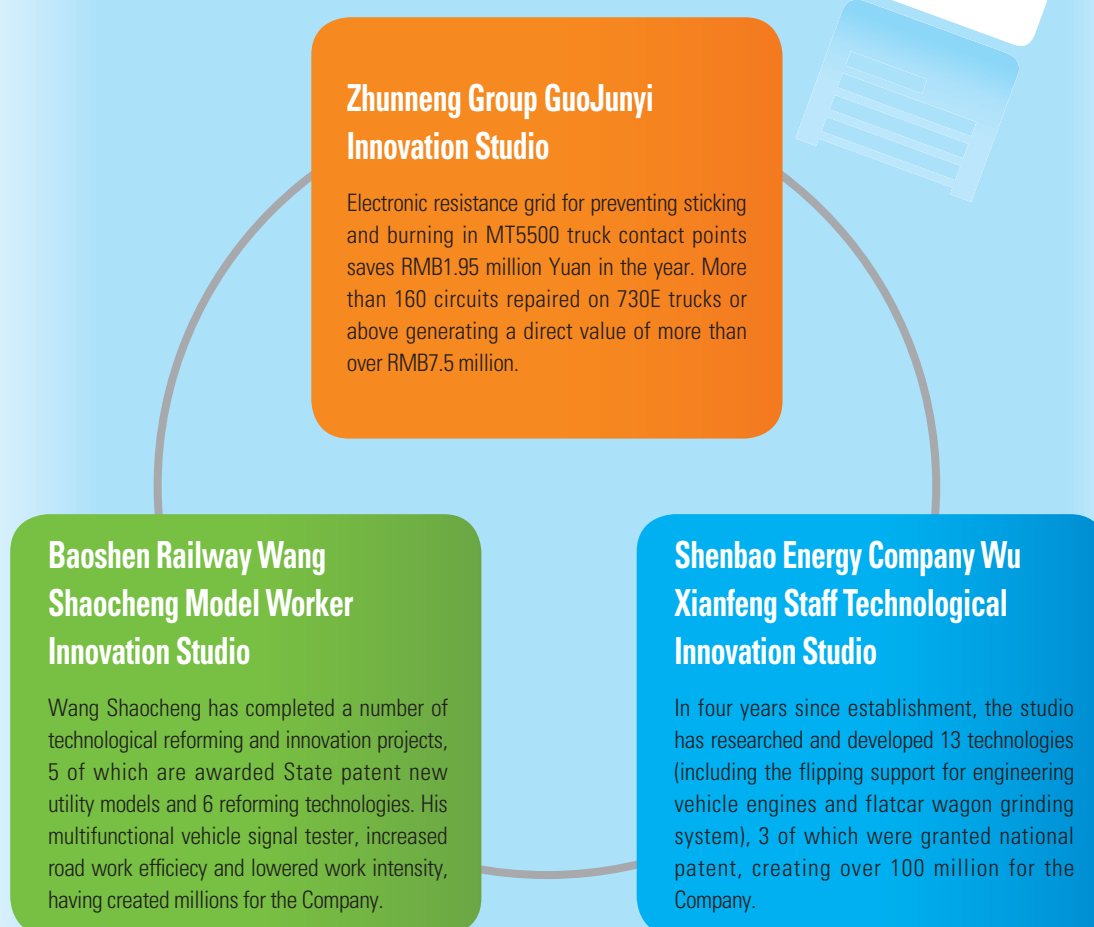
Zhunneng Group GuoJunyi Innovation Studio

Electronic resistance grid for preventing sticking and burning in MT5500 truck contact points saves RMB1.95 million Yuan in the year. More than 160 circuits repaired on 730E trucks or above generating a direct value of more than over RMB7.5 million.

Baoshen Railway Wang Shaocheng Model Worker Innovation Studio

Wang Shaocheng has completed a number of technological reforming and innovation projects, 5 of which are awarded State patent new utility models and 6 reforming technologies. His multifunctional vehicle signal tester, increased road work efficiecy and lowered work intensity, having created millions for the Company.

Shenbao Energy Company Wu Xianfeng Staff Technological Innovation Studio

In four years since establishment, the studio has researched and developed 13 technologies (including the flipping support for engineering vehicle engines and flatcar wagon grinding system), 3 of which were granted national patent, creating over 100 million for the Company.